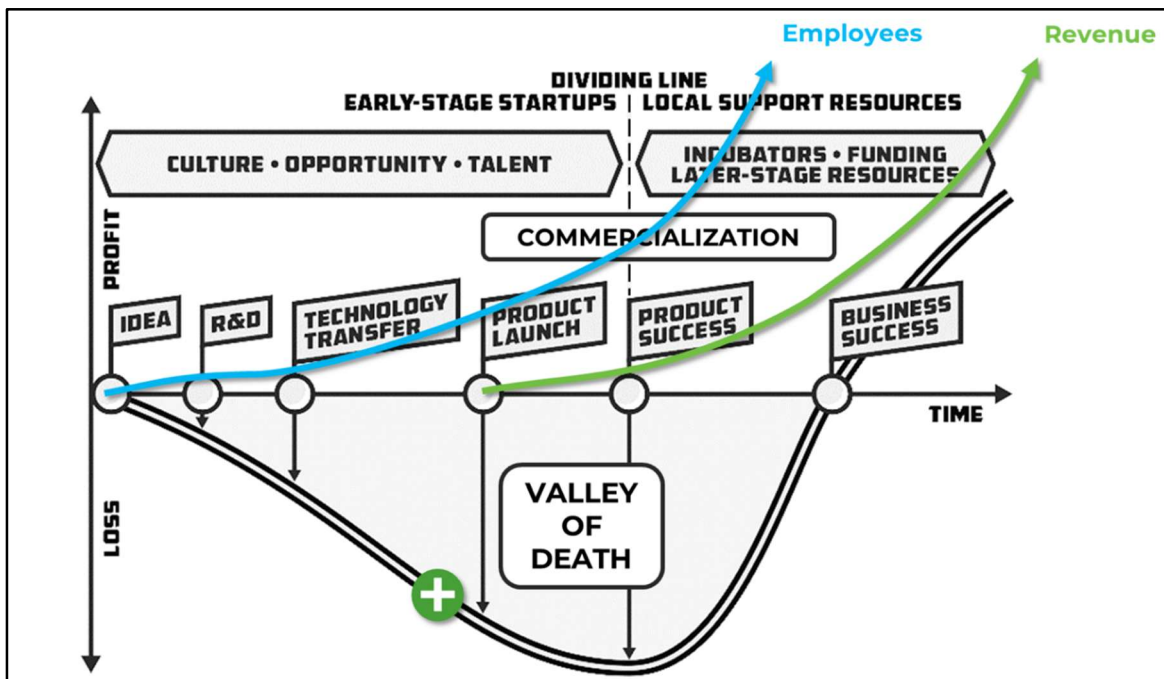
Employees

Revenue

DIVIDING LINE

EARLY-STAGE STARTUPS | LOCAL SUPPORT RESOURCES

CULTURE • OPPORTUNITY • TALENT

INCUBATORS • FUNDING
LATER-STAGE RESOURCES

PROFIT

COMMERCIALIZATION

IDEA

R&D

TECHNOLOGY TRANSFER

PRODUCT LAUNCH

PRODUCT SUCCESS

BUSINESS SUCCESS

TIME

LOSS

VALLEY OF DEATH